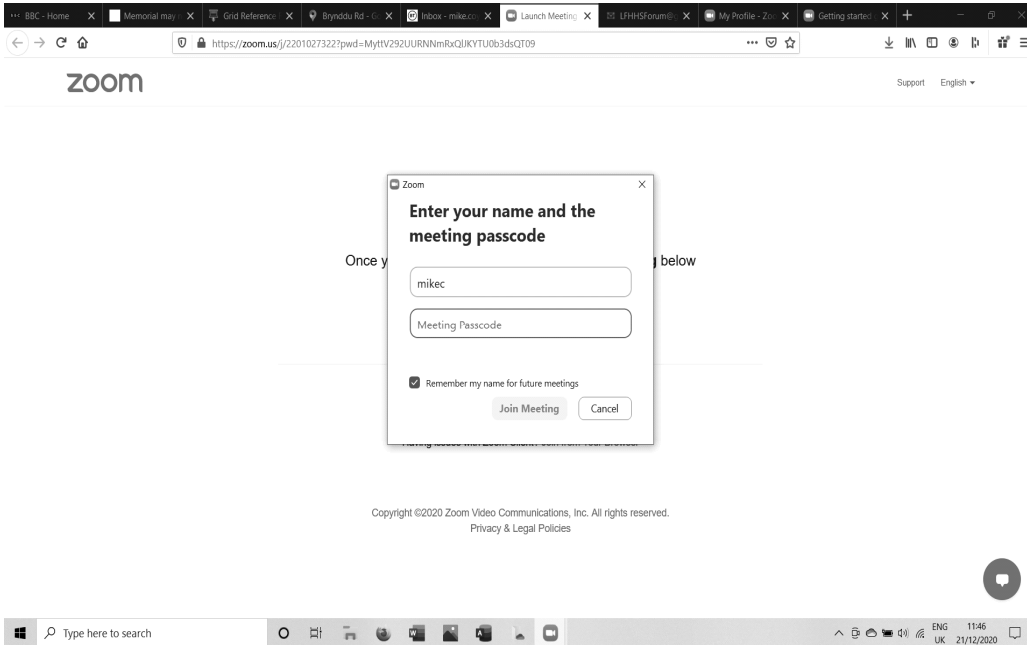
BBC - Home
Memorial may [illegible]
Grid Reference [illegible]
Brynddu Rd - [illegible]
Inbox - mike.co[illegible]
Launch Meeting
LFHHSForum@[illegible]
My Profile - Zo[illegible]
Getting started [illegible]

https://zoom.us/j/2201027322?pwd=MyttV292UURNNmRxQlJKYTU0b3dsQT09

zoom

Support English

Once y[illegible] below

Zoom

Enter your name and the meeting passcode

mikec

Meeting Passcode

Remember my name for future meetings

Join Meeting Cancel

Having issues with Zoom Client? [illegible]

Copyright ©2020 Zoom Video Communications, Inc. All rights reserved.
Privacy & Legal Policies

Type here to search

ENG UK 11:46 21/12/2020